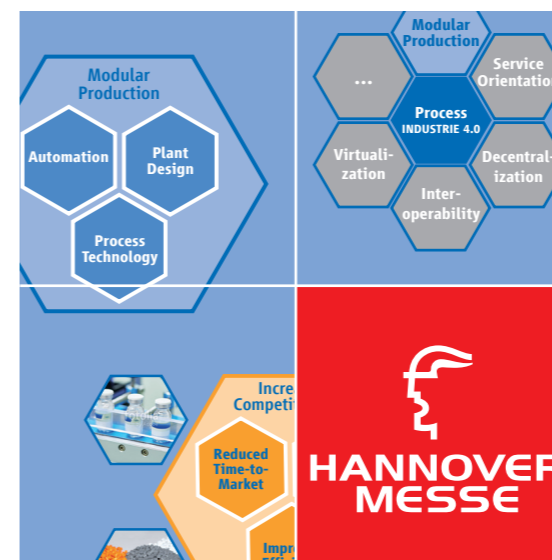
Modular Production

Automation

Plant Design

Process Technology

Modular Production

Service Orientatio

...

Process
INDUSTRIE 4.0

Virtualization

Decentral-ization

Interoperability

Incre Competi

Reduced Time-to-Market

Impr

HANNOVER MESSE